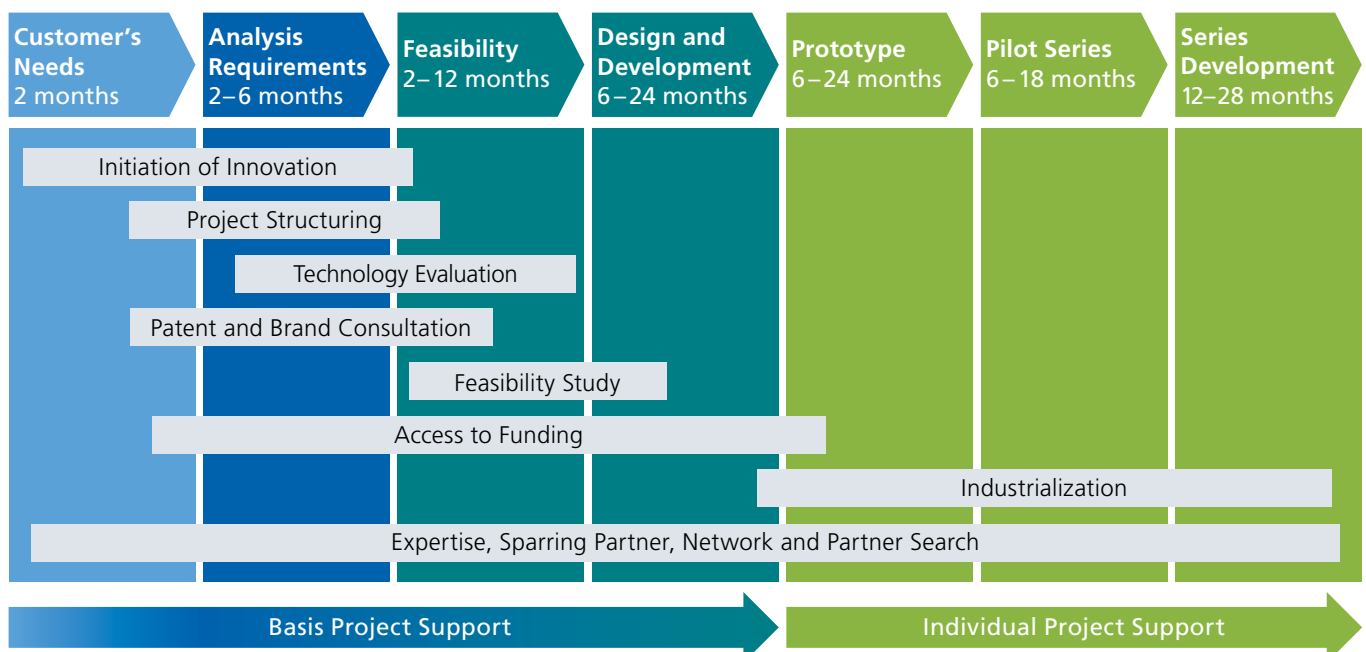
Customer's Needs
2 months

Analysis Requirements
2–6 months

Feasibility
2–12 months

Design and Development
6–24 months

Prototype
6–24 months

Pilot Series
6–18 months

Series Development
12–28 months

Initiation of Innovation

Project Structuring

Technology Evaluation

Patent and Brand Consultation

Feasibility Study

Access to Funding

Industrialization

Expertise, Sparring Partner, Network and Partner Search

Basis Project Support

Individual Project Support